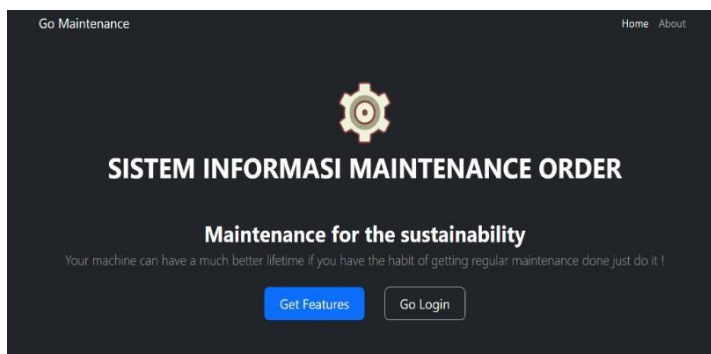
Go Maintenance

Home About

SISTEM INFORMASI MAINTENANCE ORDER

Maintenance for the sustainability

Your machine can have a much better lifetime if you have the habit of getting regular maintenance done just do it !

Get Features

Go Login